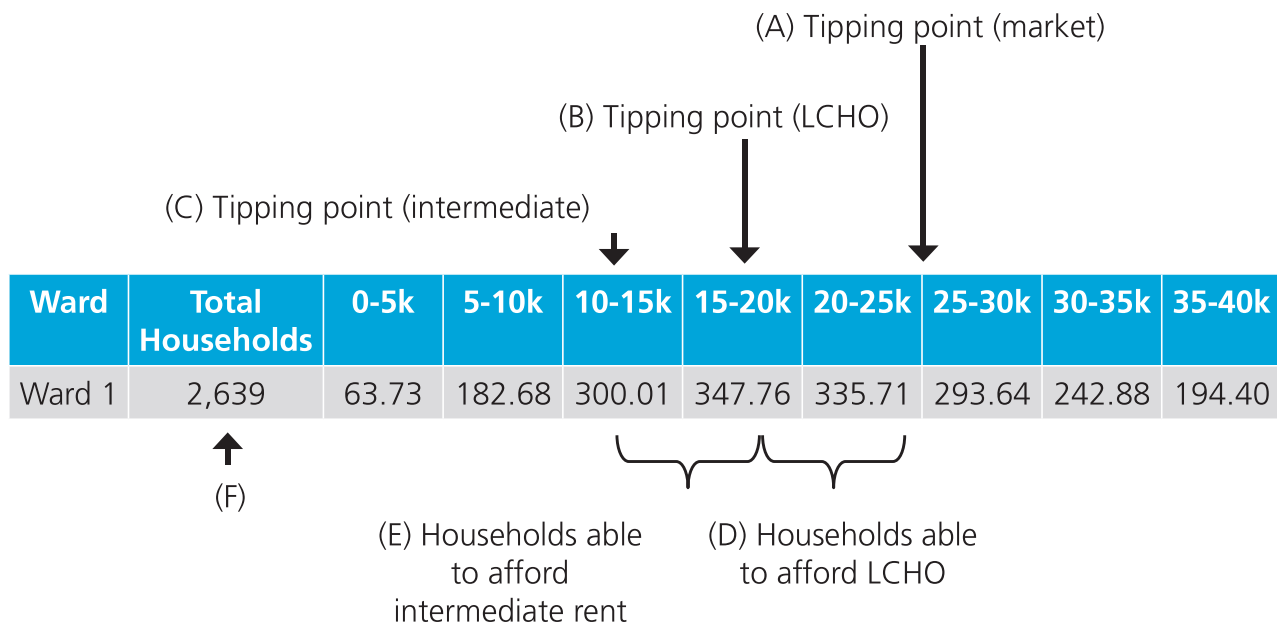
(A) Tipping point (market)

(B) Tipping point (LCHO)

(C) Tipping point (intermediate)

| Ward | Total Households | 0-5k | 5-10k | 10-15k | 15-20k | 20-25k | 25-30k | 30-35k | 35-40k |
|---|---|---|---|---|---|---|---|---|---|
| Ward 1 | 2,639 | 63.73 | 182.68 | 300.01 | 347.76 | 335.71 | 293.64 | 242.88 | 194.40 |

(F)

(E) Households able to afford intermediate rent

(D) Households able to afford LCHO